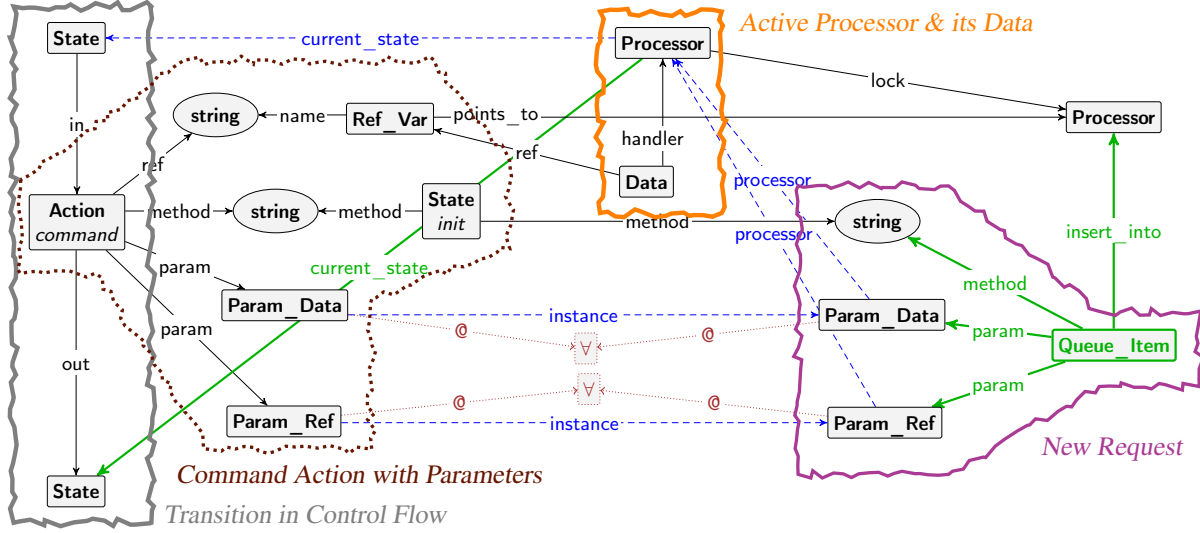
Active Processor & its Data

State

current_state

Processor

lock

Processor

in

string

name

Ref_Var

points_to

ref

ref

handler

Data

processor

Action
command

method

string

method

State
init

method

string

processor

insert_into

param

current_state

method

Param_Data

instance

Param_Data

param

param

Queue_Item

out

@

∀

@

param

∀

@

@

Param_Ref

instance

Param_Ref

New Request

State

Command Action with Parameters

Transition in Control Flow